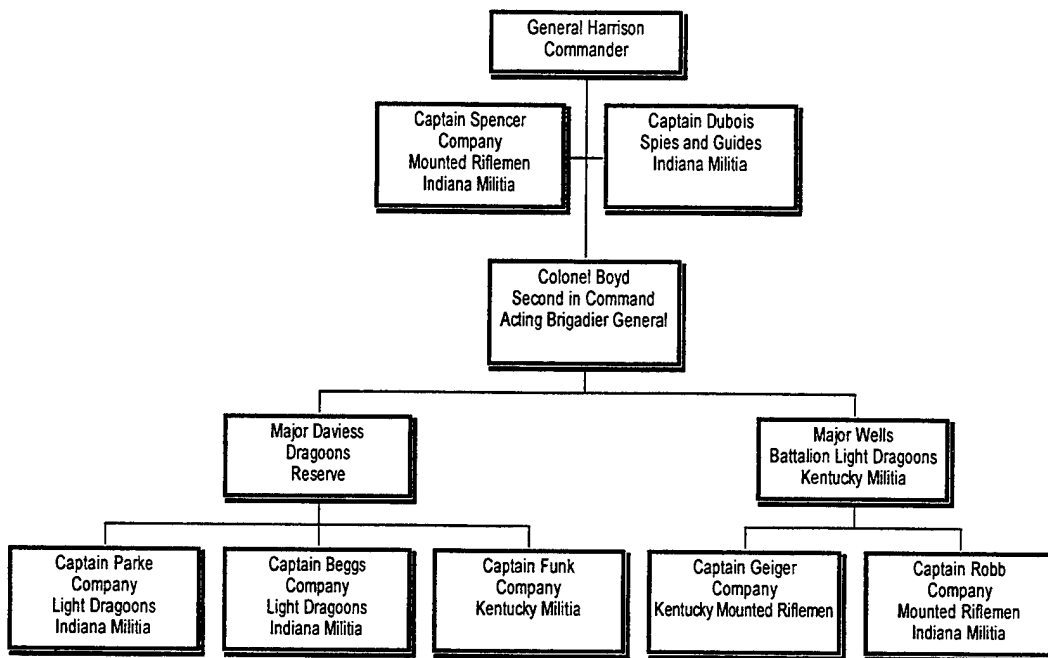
General Harrison
Commander

Captain Spencer
Company
Mounted Riflemen
Indiana Militia

Captain Dubois
Spies and Guides
Indiana Militia

Colonel Boyd
Second in Command
Acting Brigadier General

Major Daviess
Dragoons
Reserve

Major Wells
Battalion Light Dragoons
Kentucky Militia

Captain Parke
Company
Light Dragoons
Indiana Militia

Captain Beggs
Company
Light Dragoons
Indiana Militia

Captain Funk
Company
Kentucky Militia

Captain Geiger
Company
Kentucky Mounted Riflemen

Captain Robb
Company
Mounted Riflemen
Indiana Militia